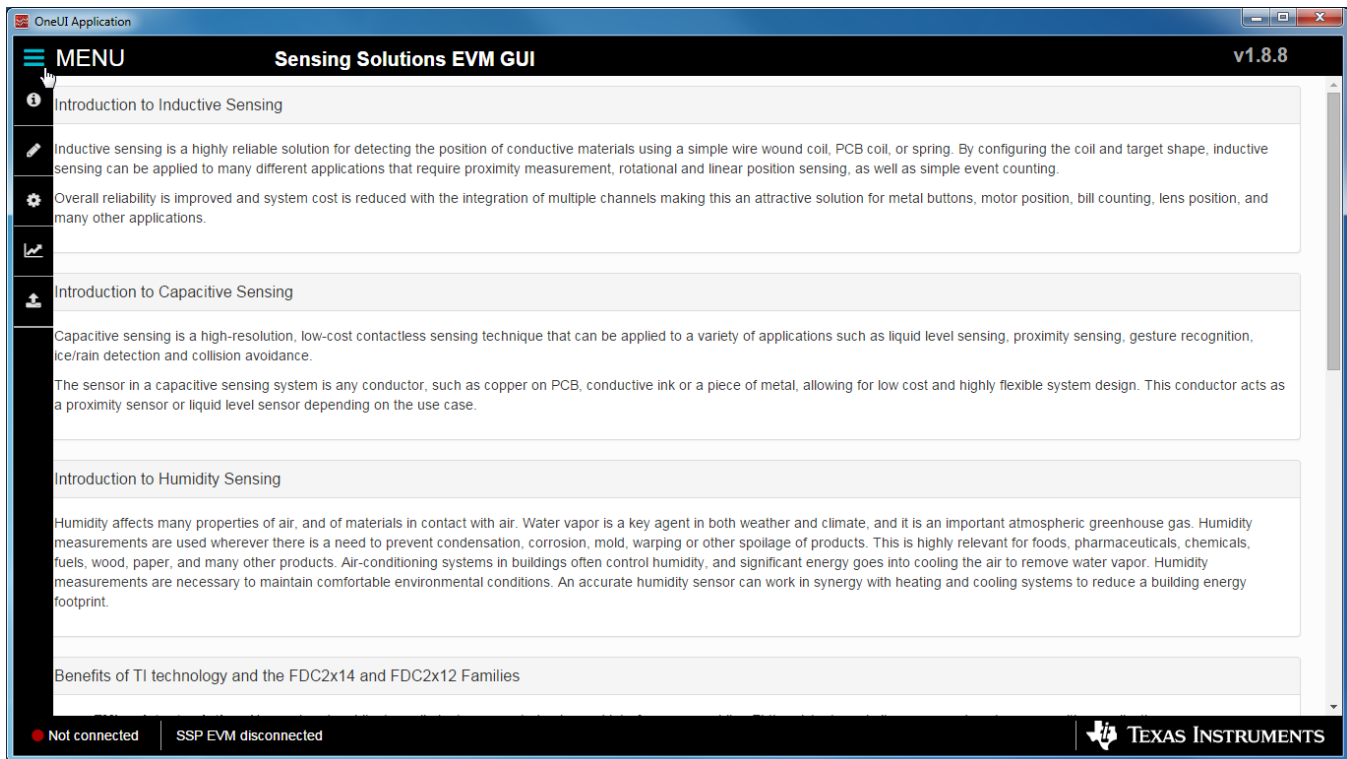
OneUI Application

MENU

Sensing Solutions EVM GUI

v1.8.8

Introduction to Inductive Sensing

Inductive sensing is a highly reliable solution for detecting the position of conductive materials using a simple wire wound coil, PCB coil, or spring. By configuring the coil and target shape, inductive sensing can be applied to many different applications that require proximity measurement, rotational and linear position sensing, as well as simple event counting.

Overall reliability is improved and system cost is reduced with the integration of multiple channels making this an attractive solution for metal buttons, motor position, bill counting, lens position, and many other applications.

Introduction to Capacitive Sensing

Capacitive sensing is a high-resolution, low-cost contactless sensing technique that can be applied to a variety of applications such as liquid level sensing, proximity sensing, gesture recognition, ice/rain detection and collision avoidance.

The sensor in a capacitive sensing system is any conductor, such as copper on PCB, conductive ink or a piece of metal, allowing for low cost and highly flexible system design. This conductor acts as a proximity sensor or liquid level sensor depending on the use case.

Introduction to Humidity Sensing

Humidity affects many properties of air, and of materials in contact with air. Water vapor is a key agent in both weather and climate, and it is an important atmospheric greenhouse gas. Humidity measurements are used wherever there is a need to prevent condensation, corrosion, mold, warping or other spoilage of products. This is highly relevant for foods, pharmaceuticals, chemicals, fuels, wood, paper, and many other products. Air-conditioning systems in buildings often control humidity, and significant energy goes into cooling the air to remove water vapor. Humidity measurements are necessary to maintain comfortable environmental conditions. An accurate humidity sensor can work in synergy with heating and cooling systems to reduce a building energy footprint.

Benefits of TI technology and the FDC2x14 and FDC2x12 Families

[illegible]

Not connected

SSP EVM disconnected

Texas Instruments